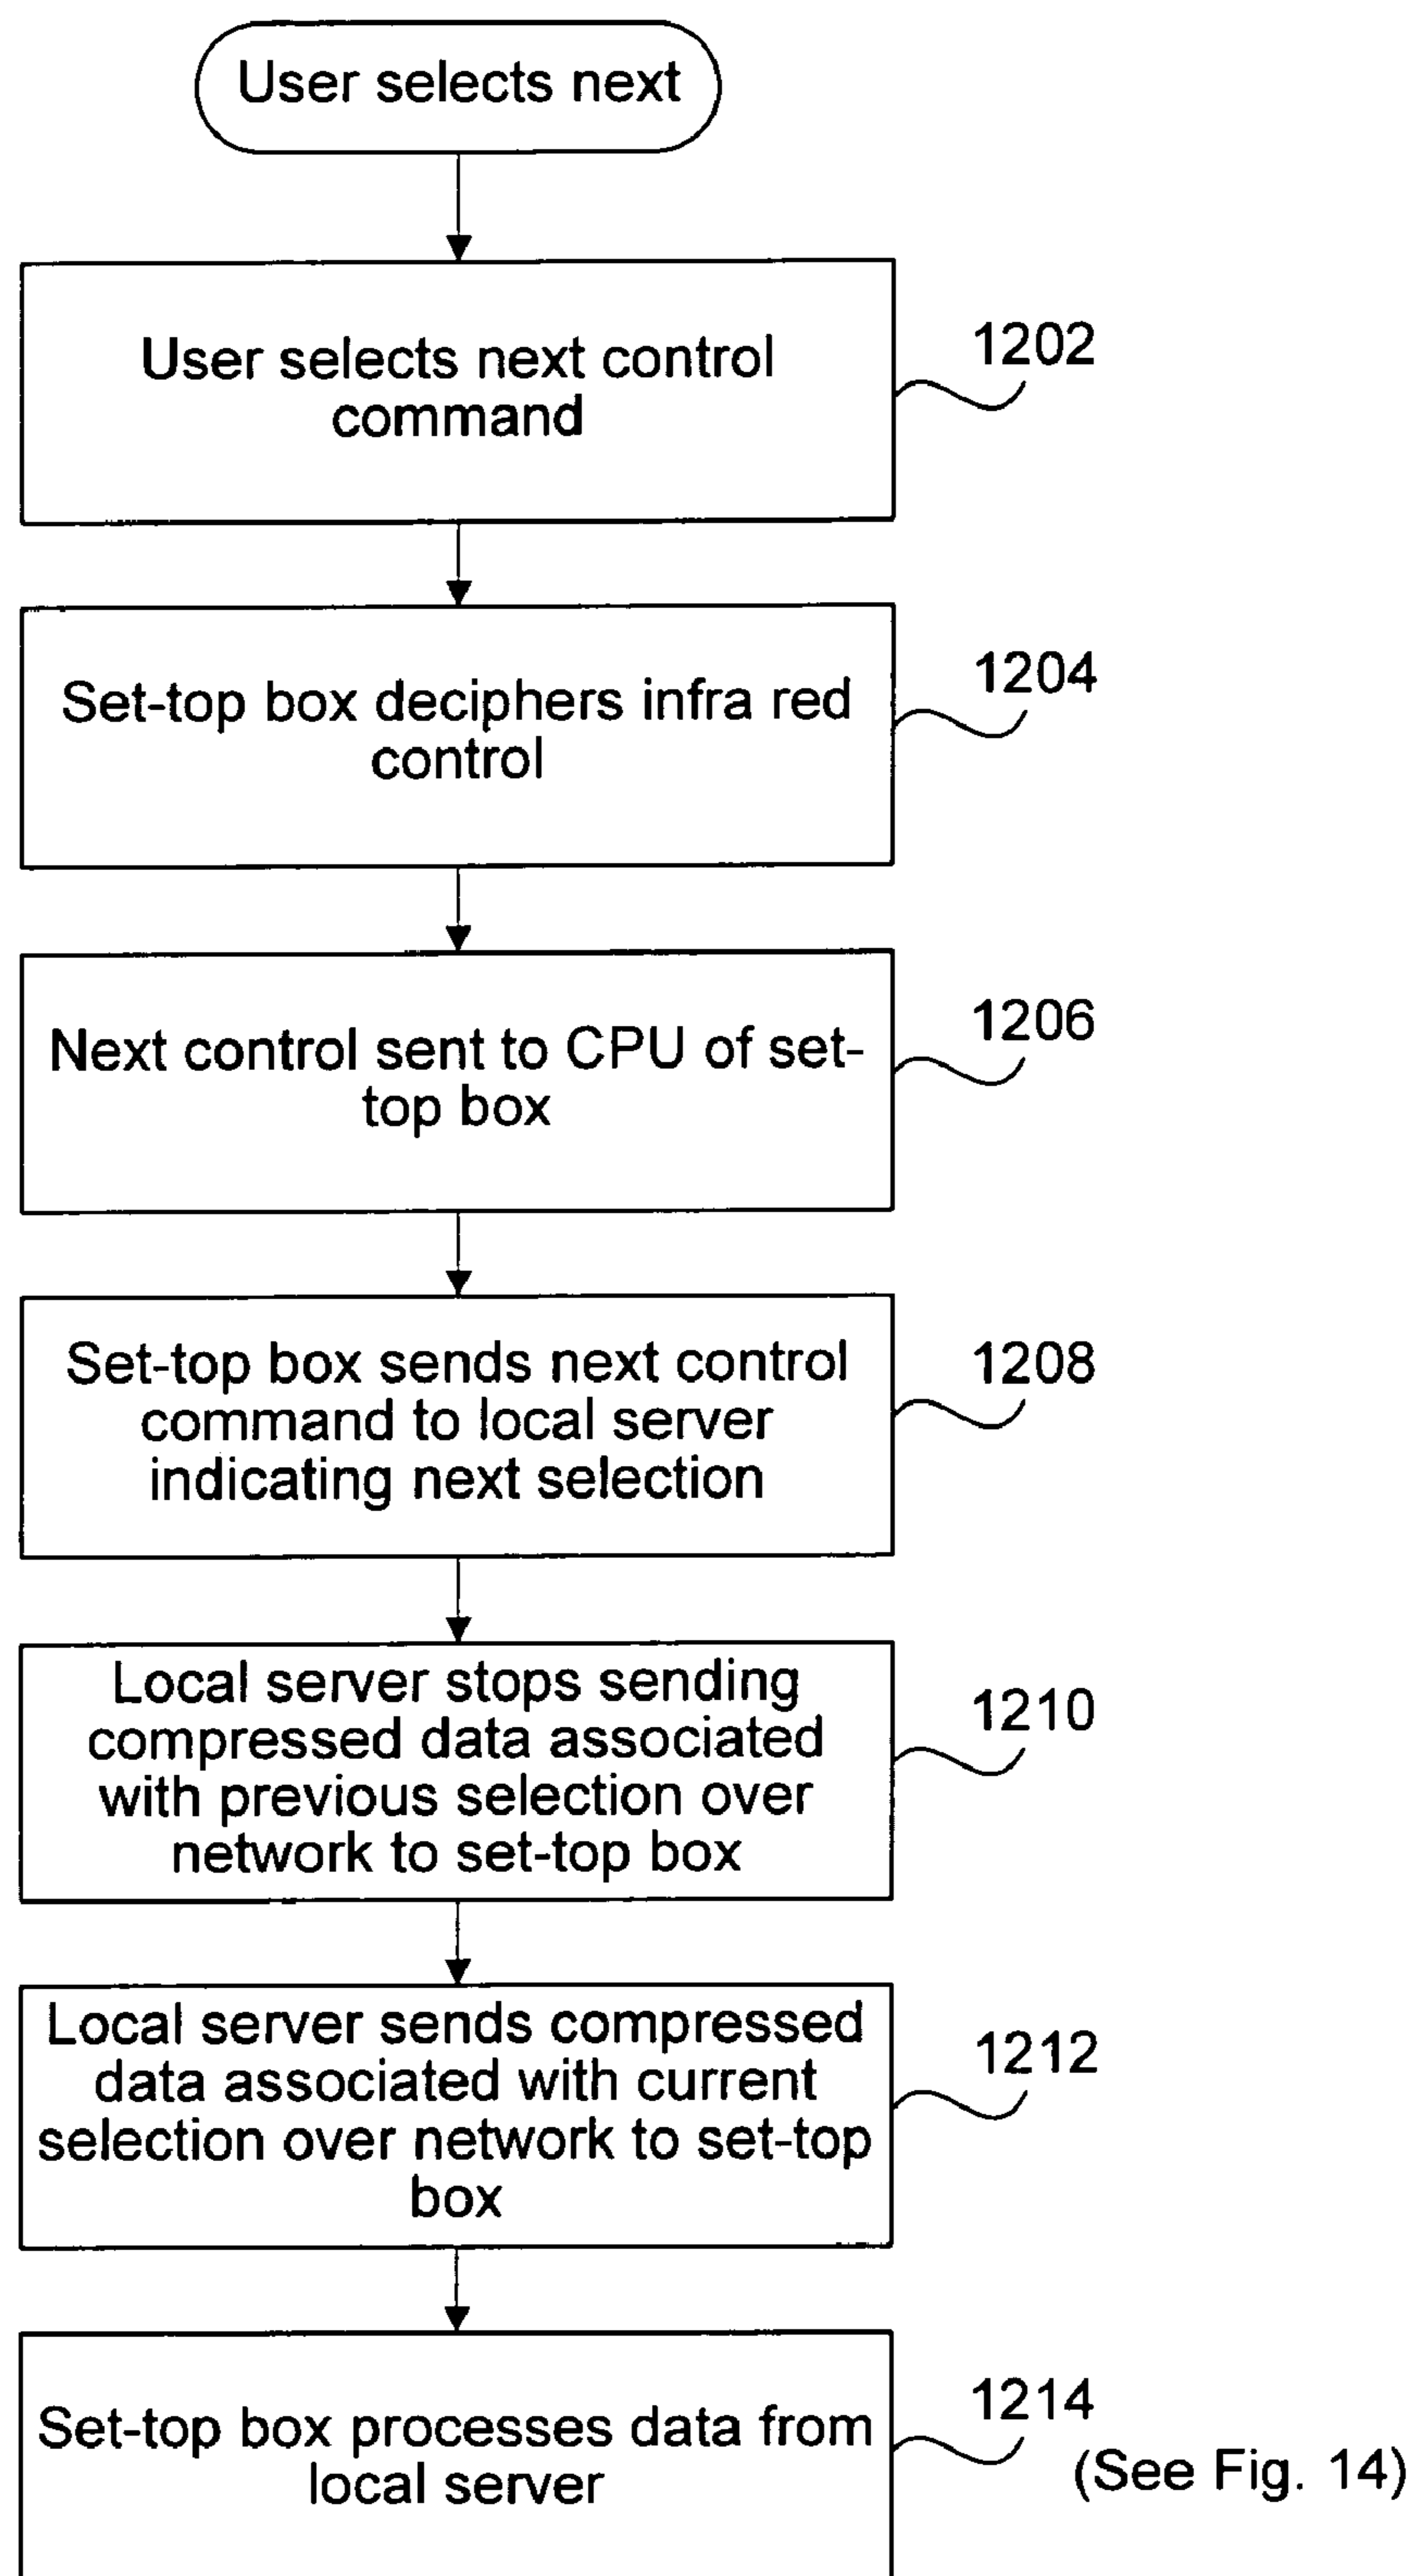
User selects next

User selects next control command

1202

Set-top box deciphers infra red control

1204

Next control sent to CPU of set-top box

1206

Set-top box sends next control command to local server indicating next selection

1208

Local server stops sending compressed data associated with previous selection over network to set-top box

1210

Local server sends compressed data associated with current selection over network to set-top box

1212

Set-top box processes data from local server

1214
(See Fig. 14)